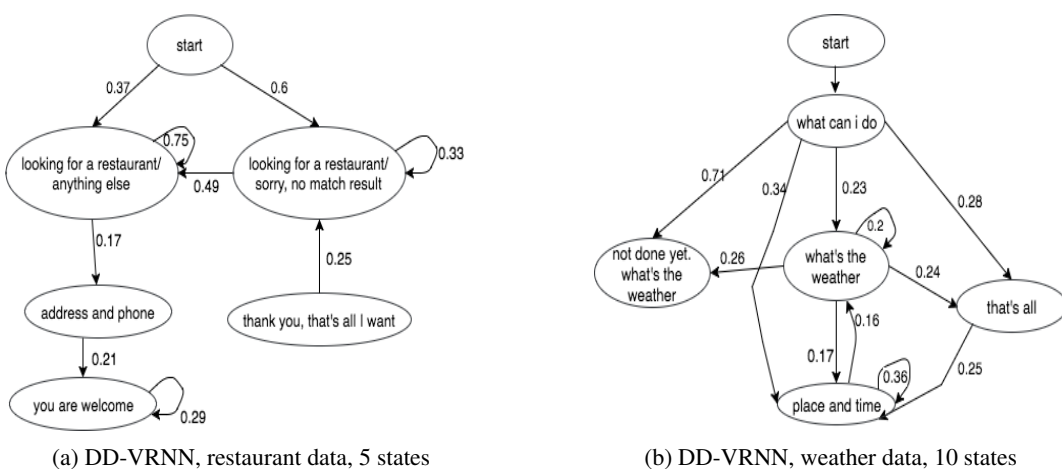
start

0.37

0.6

0.75

looking for a restaurant/ anything else

0.49

looking for a restaurant/ sorry, no match result

0.33

0.17

0.25

address and phone

thank you, that's all I want

0.21

you are welcome

0.29

(a) DD-VRNN, restaurant data, 5 states

start

what can i do

0.71

0.34

0.23

0.28

0.2

not done yet. what's the weather

0.26

what's the weather

0.24

that's all

0.16

0.17

0.36

0.25

place and time

(b) DD-VRNN, weather data, 10 states